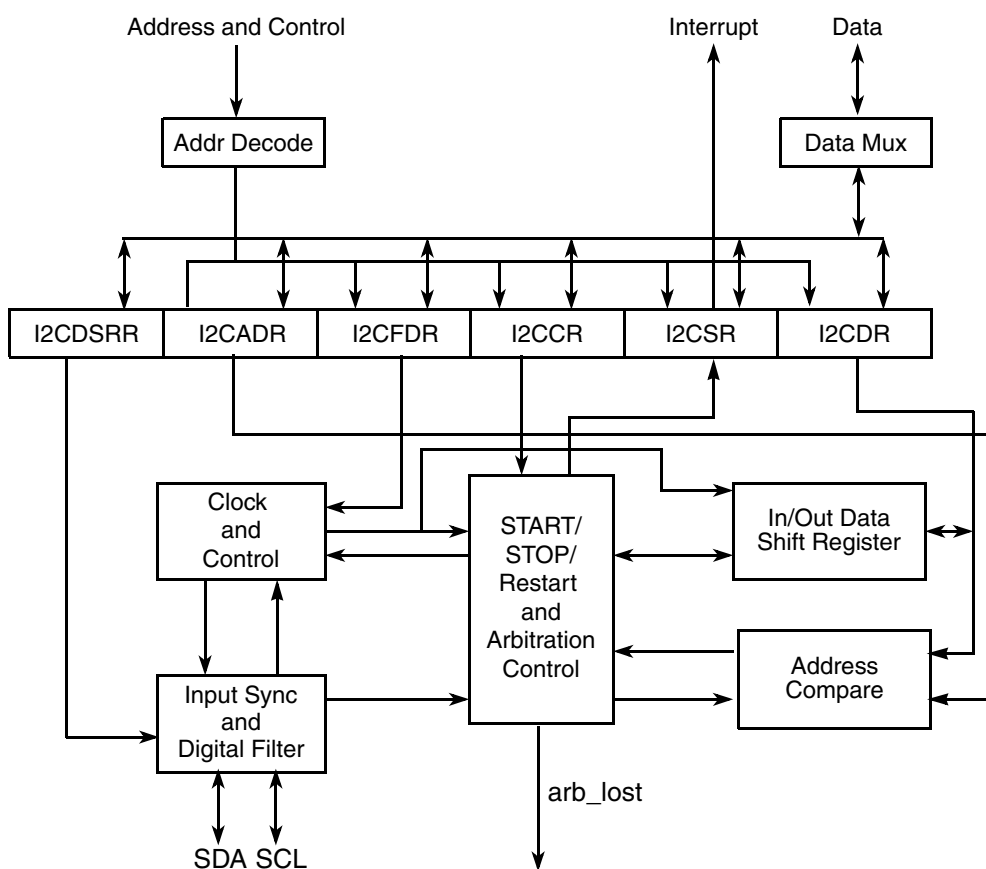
Address and Control

Interrupt

Data

Addr Decode

Data Mux

I2CDSRR

I2CADR

I2CFDR

I2CCR

I2CSR

I2CDR

Clock and Control

START/ STOP/ Restart and Arbitration Control

In/Out Data Shift Register

Address Compare

Input Sync and Digital Filter

arb_lost

SDA SCL